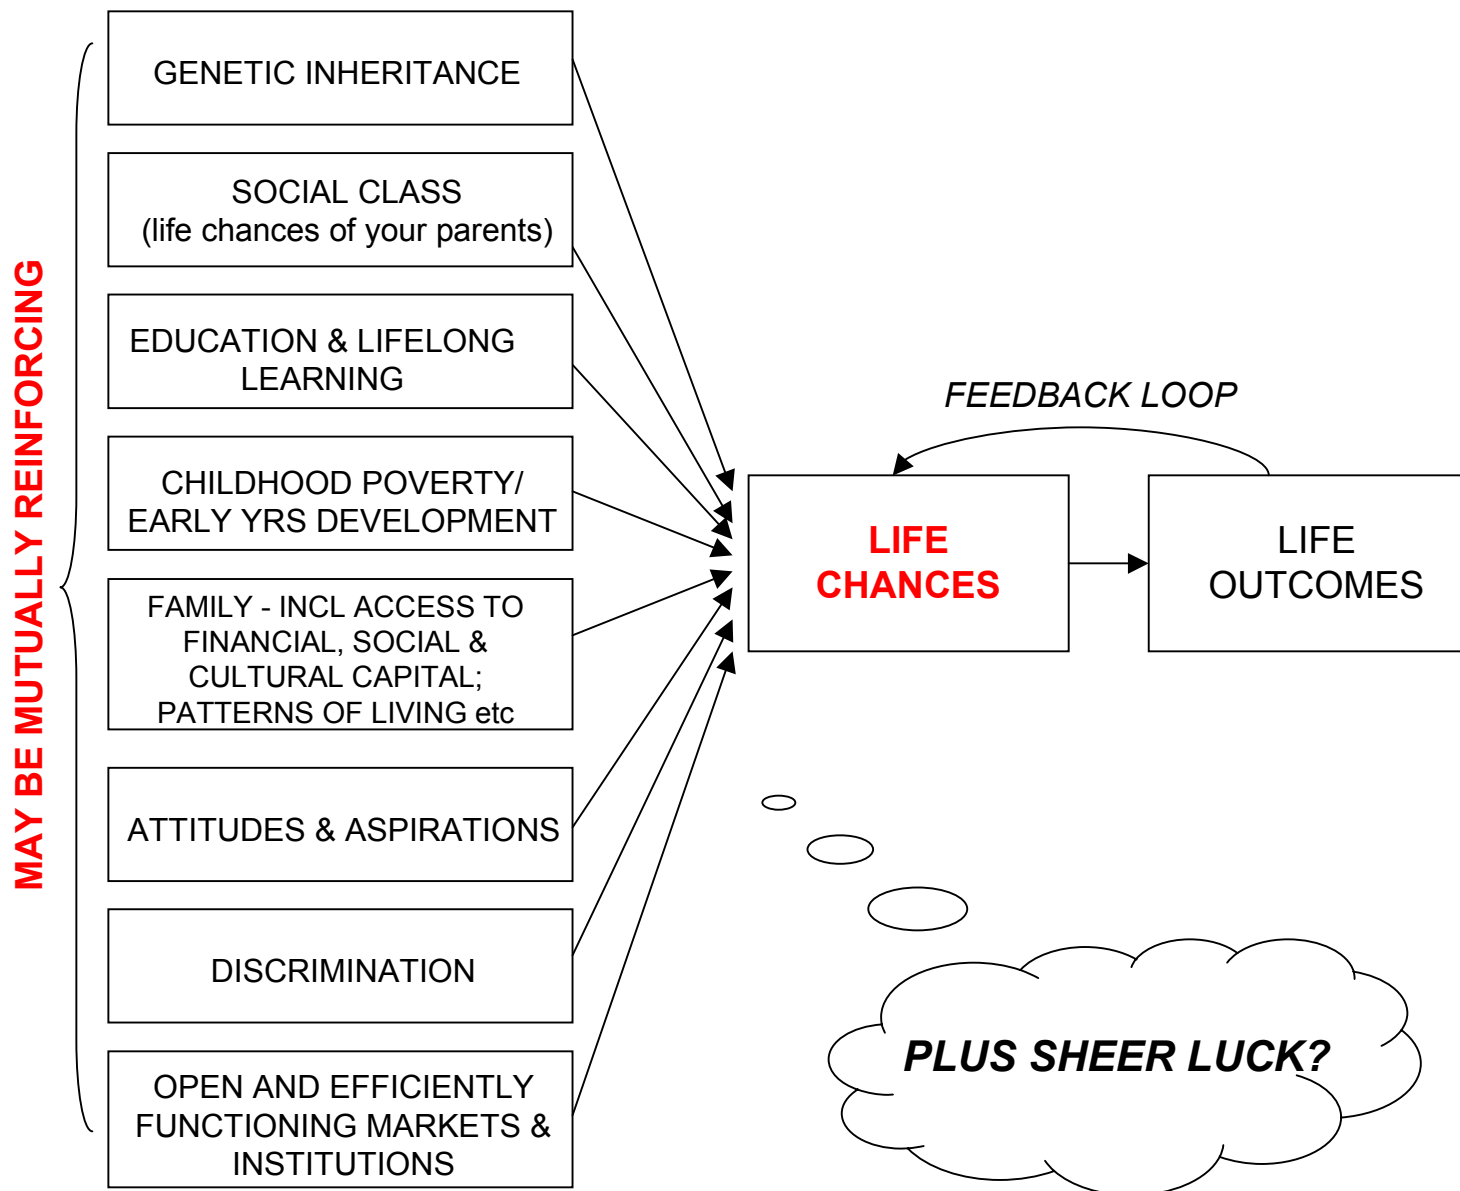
MAY BE MUTUALLY REINFORCING

GENETIC INHERITANCE

SOCIAL CLASS
(life chances of your parents)

EDUCATION & LIFELONG LEARNING

CHILDHOOD POVERTY/ EARLY YRS DEVELOPMENT

FAMILY - INCL ACCESS TO FINANCIAL, SOCIAL & CULTURAL CAPITAL; PATTERNS OF LIVING etc

ATTITUDES & ASPIRATIONS

DISCRIMINATION

OPEN AND EFFICIENTLY FUNCTIONING MARKETS & INSTITUTIONS

FEEDBACK LOOP

LIFE CHANCES

LIFE OUTCOMES

PLUS SHEER LUCK?